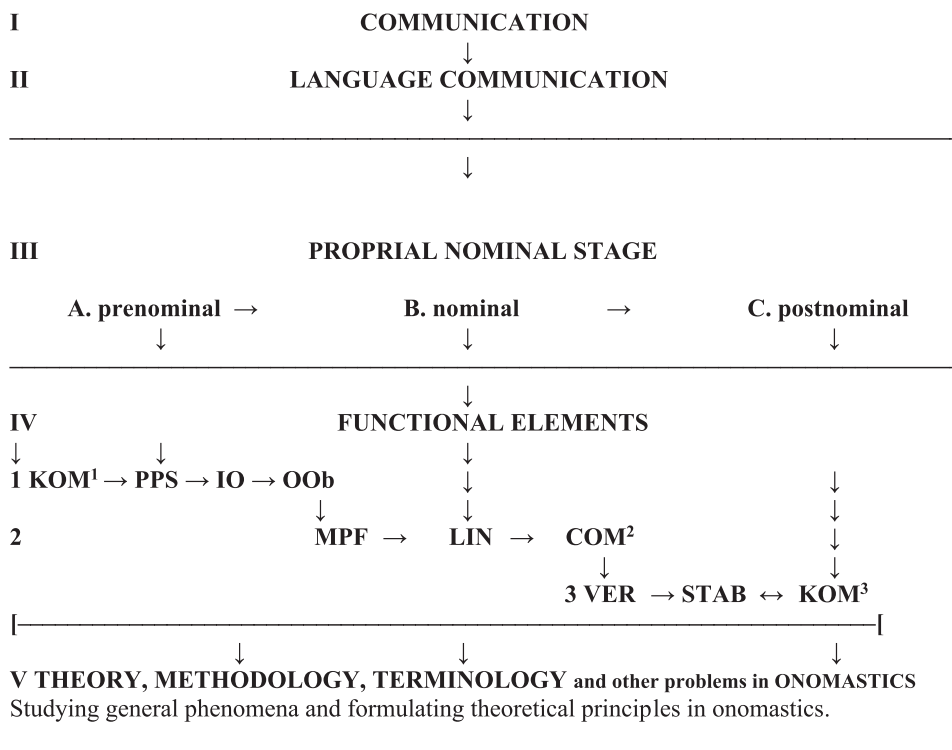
I COMMUNICATION
↓
II LANGUAGE COMMUNICATION
↓

↓

III PROPRIAL NOMINAL STAGE

A. prenominal → B. nominal → C. postnominal
↓ ↓ ↓

↓
IV FUNCTIONAL ELEMENTS
↓ ↓ ↓
1 KOM$^1$ → PPS → IO → OOb ↓ ↓
↓ ↓ ↓
2 MPF → LIN → COM$^2$ ↓
↓ ↓
3 VER → STAB ↔ KOM$^3$
[ [
↓ ↓ ↓
V THEORY, METHODOLOGY, TERMINOLOGY and other problems in ONOMASTICS
Studying general phenomena and formulating theoretical principles in onomastics.